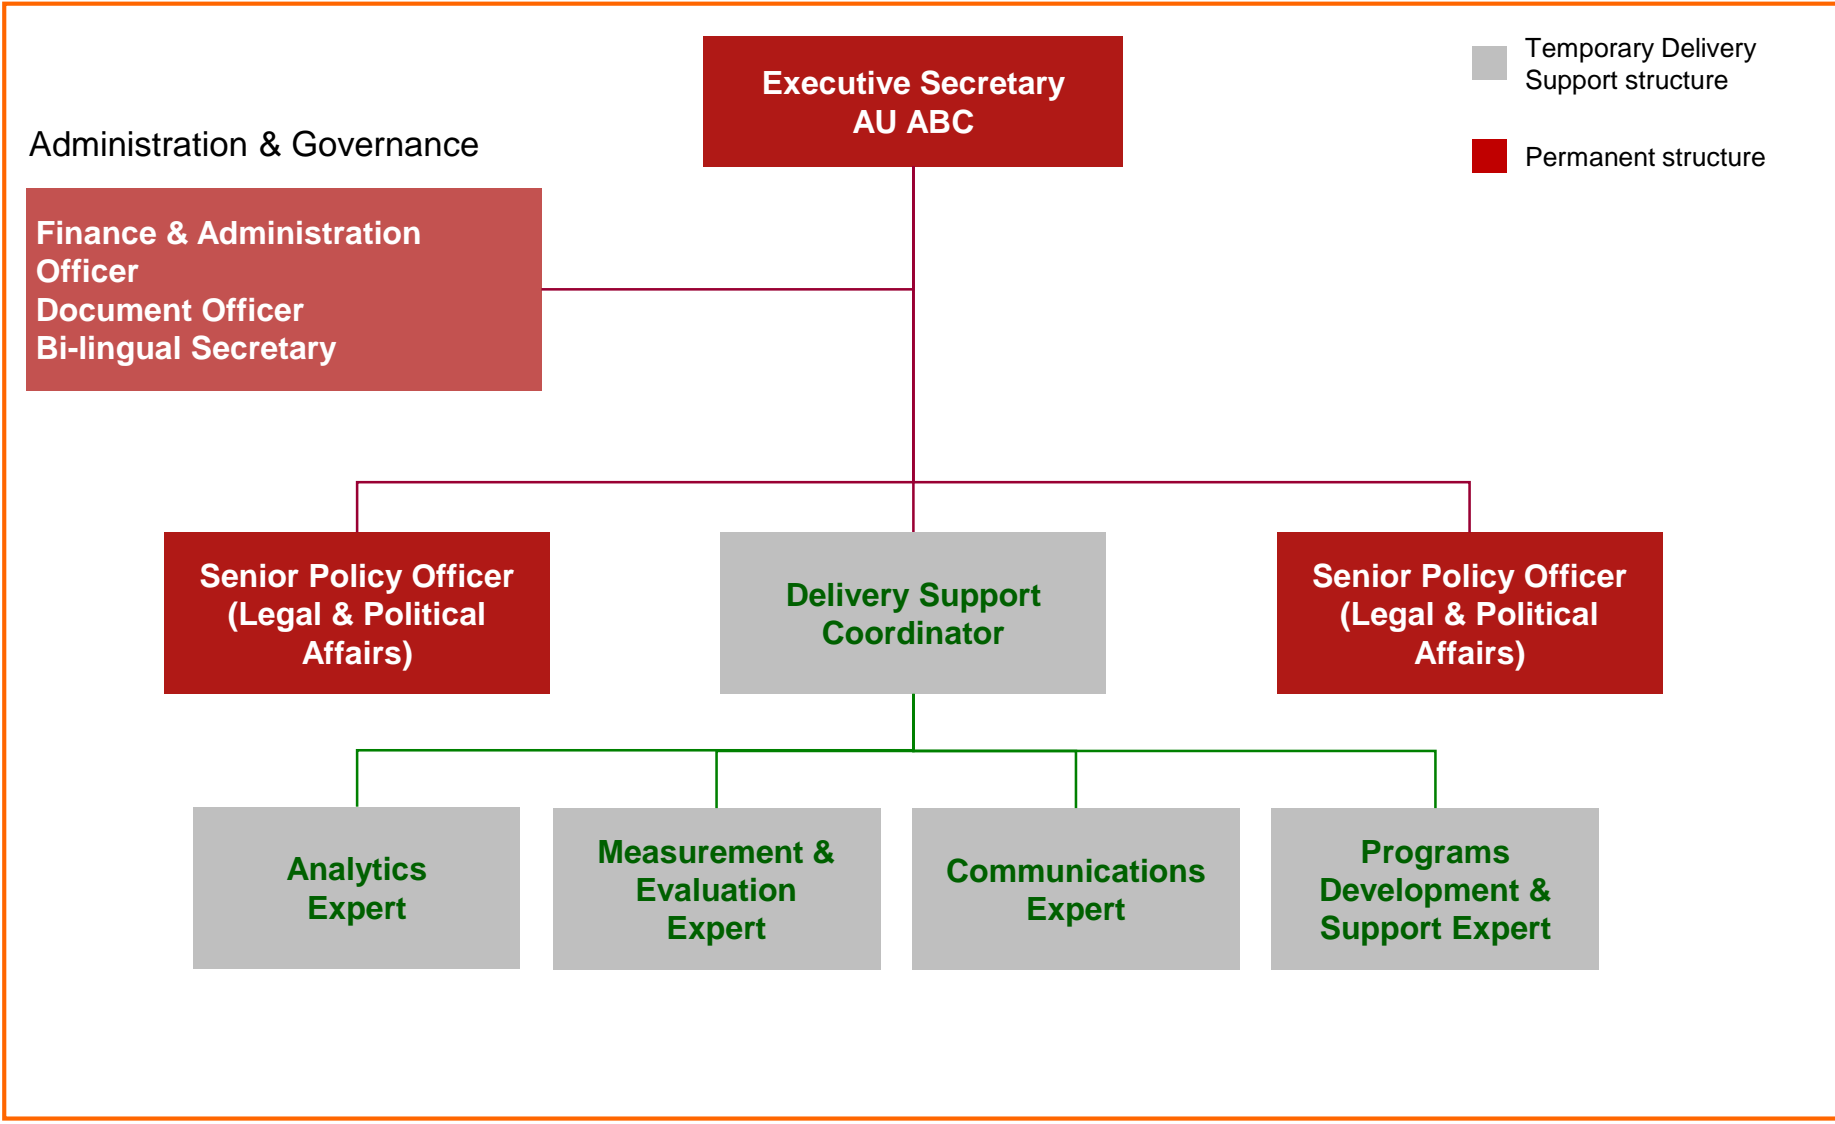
Executive Secretary
AU ABC

Temporary Delivery Support structure

Permanent structure

Administration & Governance

Finance & Administration Officer
Document Officer
Bi-lingual Secretary

Senior Policy Officer (Legal & Political Affairs)

Delivery Support Coordinator

Senior Policy Officer (Legal & Political Affairs)

Analytics Expert

Measurement & Evaluation Expert

Communications Expert

Programs Development & Support Expert